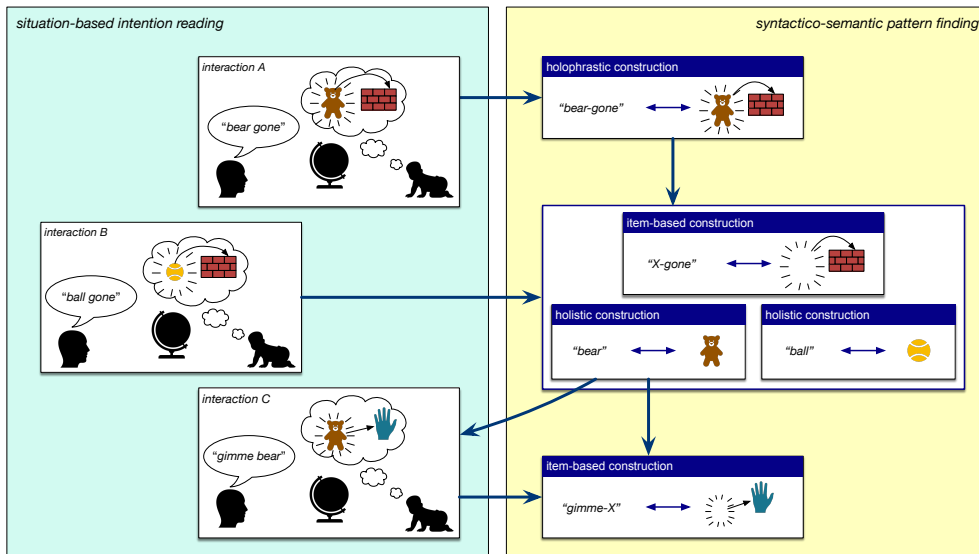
situation-based intention reading

syntactico-semantic pattern finding

interaction A

"bear gone"

holophrastic construction

"bear-gone"

interaction B

"ball gone"

item-based construction

"X-gone"

holistic construction

"bear"

holistic construction

"ball"

interaction C

"gimme bear"

item-based construction

"gimme-X"